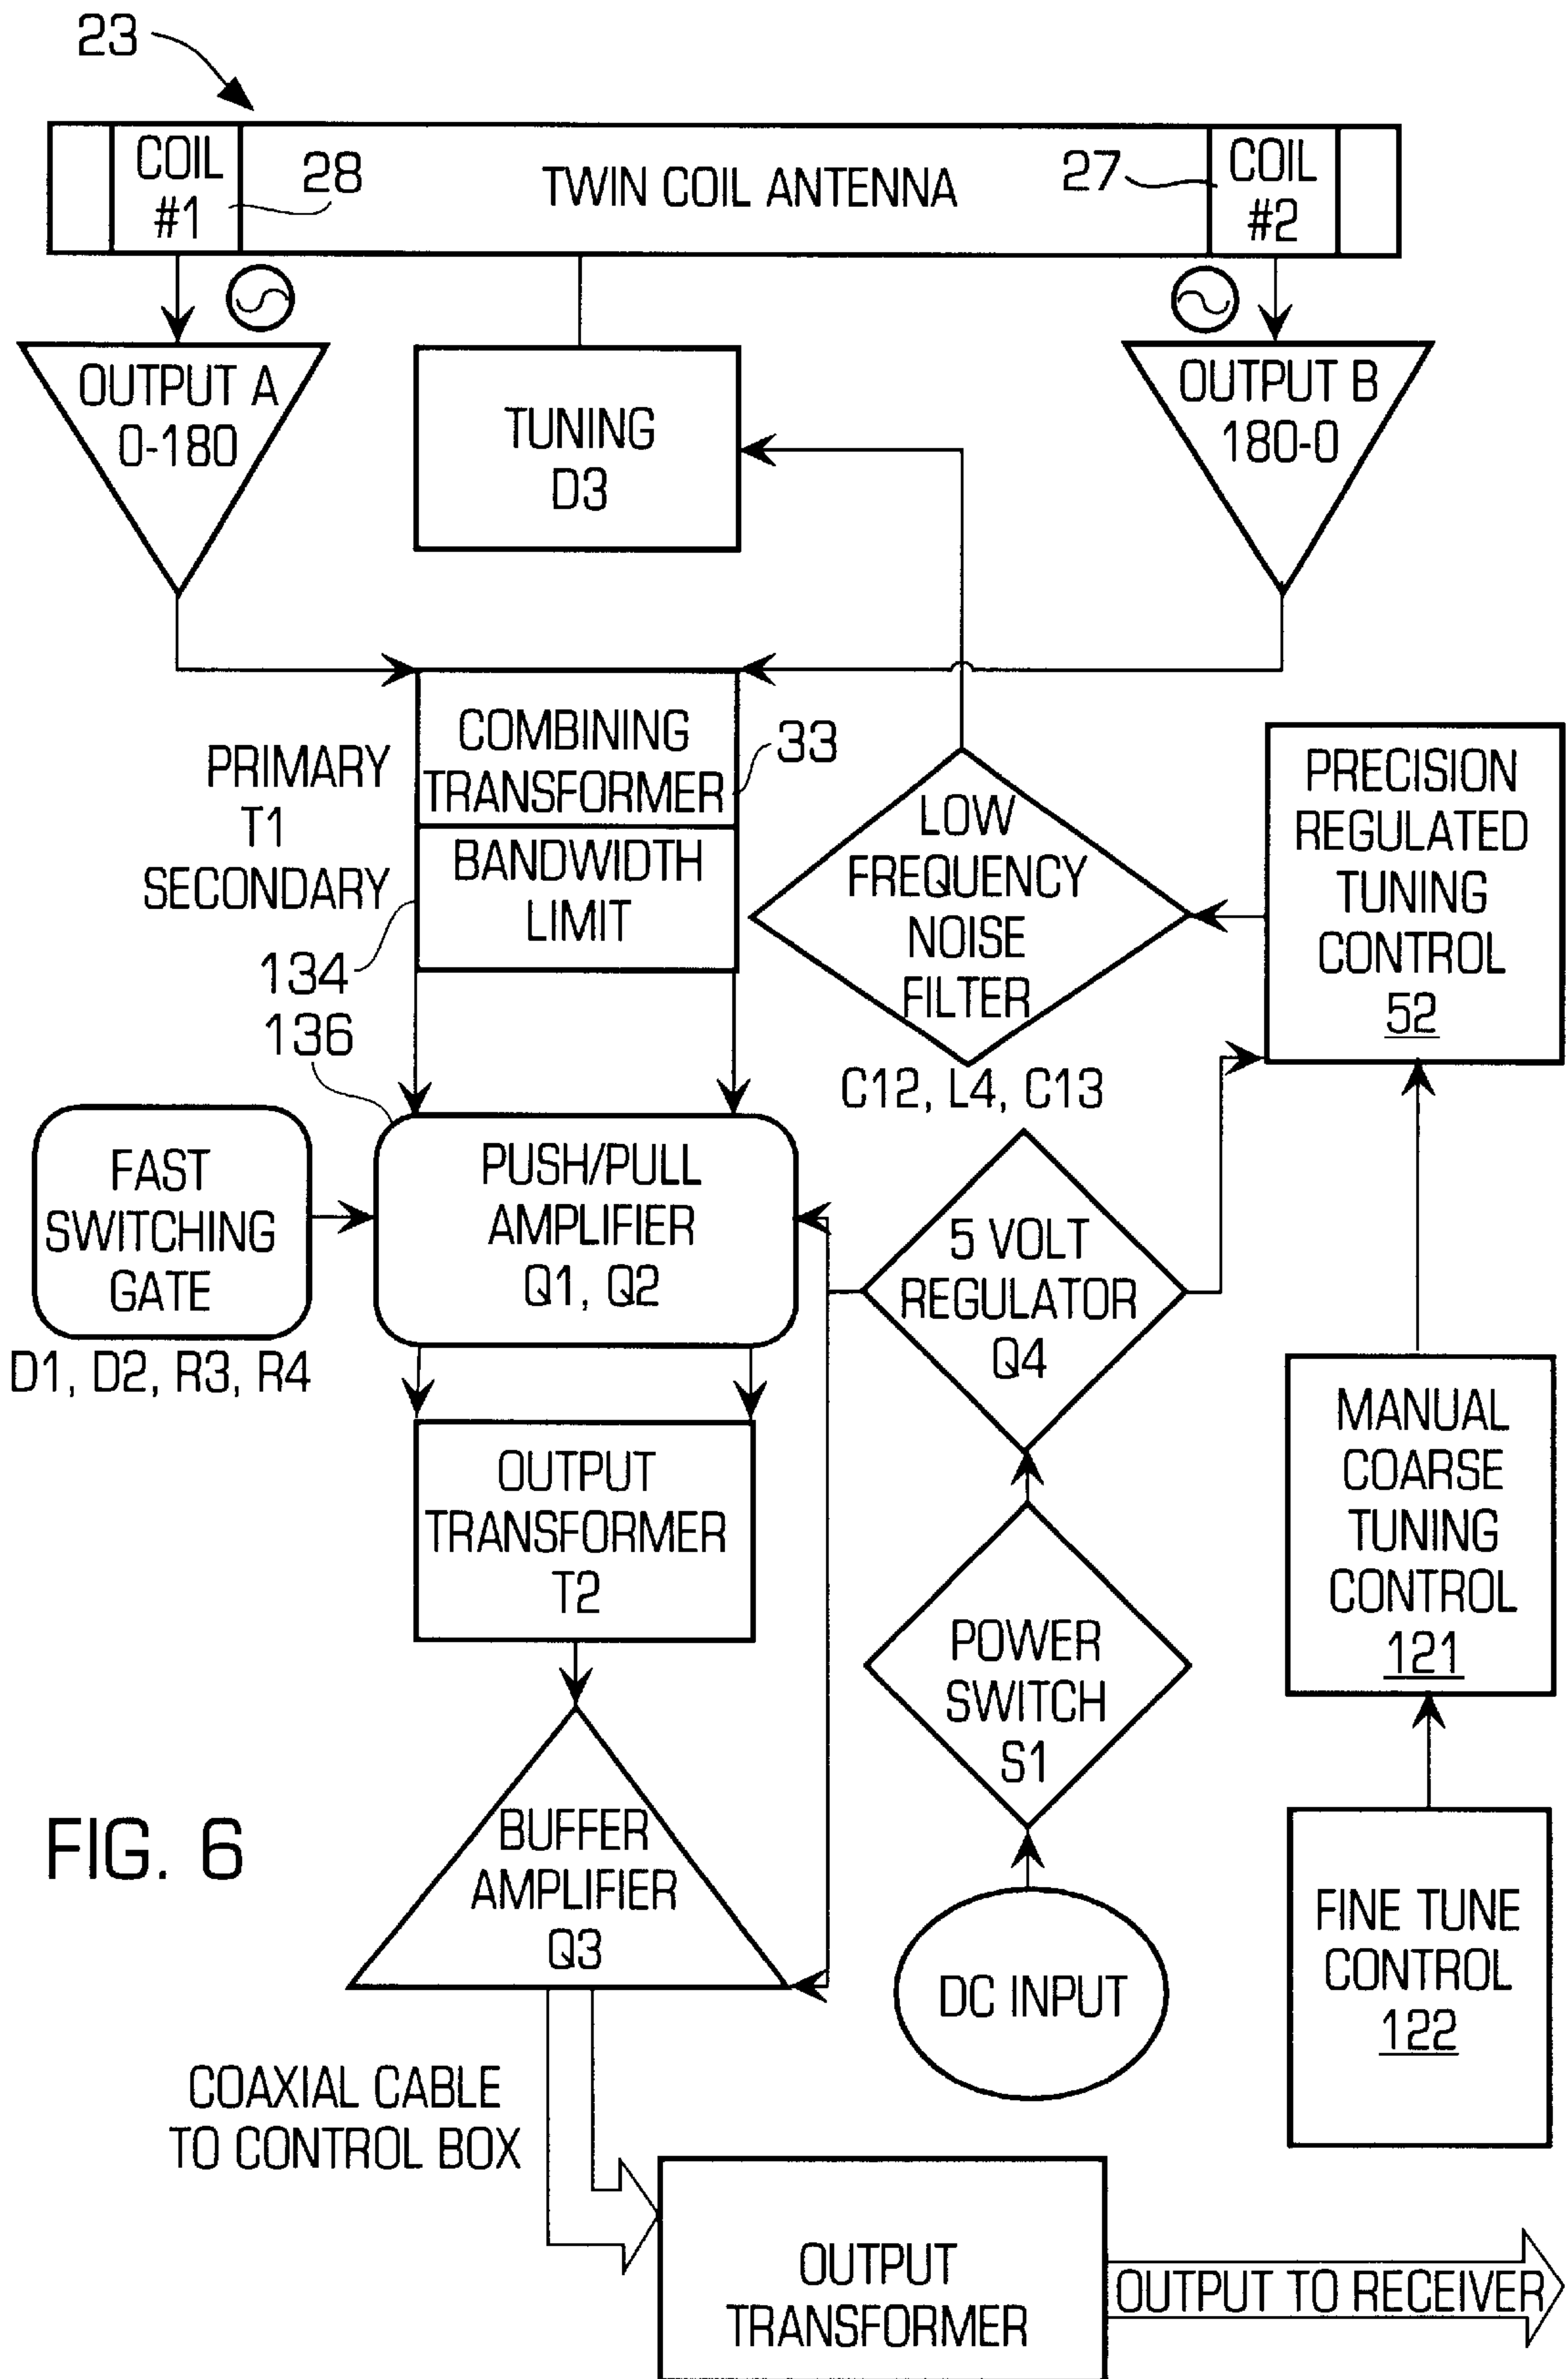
23

COIL #1

28

TWIN COIL ANTENNA

27

COIL #2

OUTPUT A 0-180

TUNING D3

OUTPUT B 180-0

PRIMARY T1 SECONDARY

COMBINING TRANSFORMER

33

BANDWIDTH LIMIT

134

136

LOW FREQUENCY NOISE FILTER

C12, L4, C13

PRECISION REGULATED TUNING CONTROL 52

FAST SWITCHING GATE

D1, D2, R3, R4

PUSH/PULL AMPLIFIER Q1, Q2

5 VOLT REGULATOR Q4

OUTPUT TRANSFORMER T2

MANUAL COARSE TUNING CONTROL 121

POWER SWITCH S1

FIG. 6

BUFFER AMPLIFIER Q3

DC INPUT

FINE TUNE CONTROL 122

COAXIAL CABLE TO CONTROL BOX

OUTPUT TRANSFORMER

OUTPUT TO RECEIVER